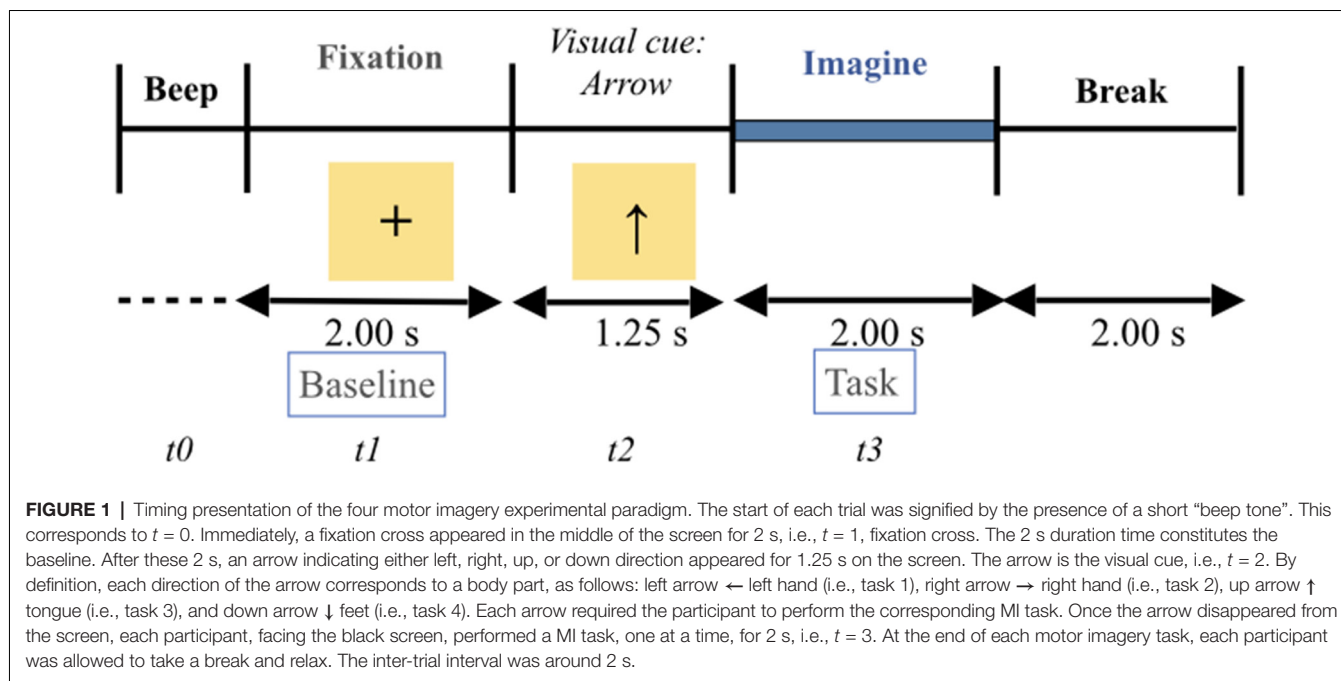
Beep

Fixation

Visual cue: Arrow

Imagine

Break

+

↑

2.00 s

1.25 s

2.00 s

2.00 s

Baseline

Task

t0

t1

t2

t3

**FIGURE 1** | Timing presentation of the four motor imagery experimental paradigm. The start of each trial was signified by the presence of a short "beep tone". This corresponds to $t = 0$. Immediately, a fixation cross appeared in the middle of the screen for 2 s, i.e., $t = 1$, fixation cross. The 2 s duration time constitutes the baseline. After these 2 s, an arrow indicating either left, right, up, or down direction appeared for 1.25 s on the screen. The arrow is the visual cue, i.e., $t = 2$. By definition, each direction of the arrow corresponds to a body part, as follows: left arrow ← left hand (i.e., task 1), right arrow → right hand (i.e., task 2), up arrow ↑ tongue (i.e., task 3), and down arrow ↓ feet (i.e., task 4). Each arrow required the participant to perform the corresponding MI task. Once the arrow disappeared from the screen, each participant, facing the black screen, performed a MI task, one at a time, for 2 s, i.e., $t = 3$. At the end of each motor imagery task, each participant was allowed to take a break and relax. The inter-trial interval was around 2 s.